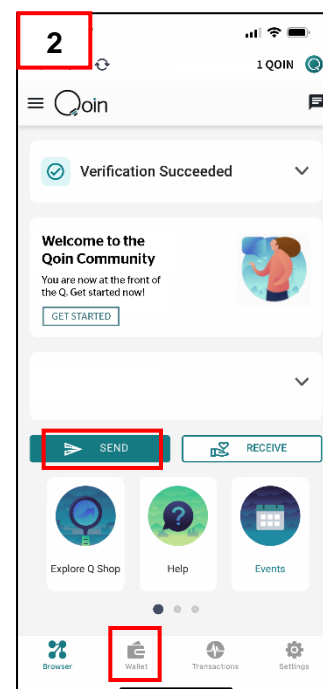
2

1 QOIN

Qoin

Verification Succeeded

Welcome to the Qoin Community

You are now at the front of the Q. Get started now!

GET STARTED

SEND

RECEIVE

Explore Q Shop

Help

Events

Browser

Wallet

Transactions

Settings